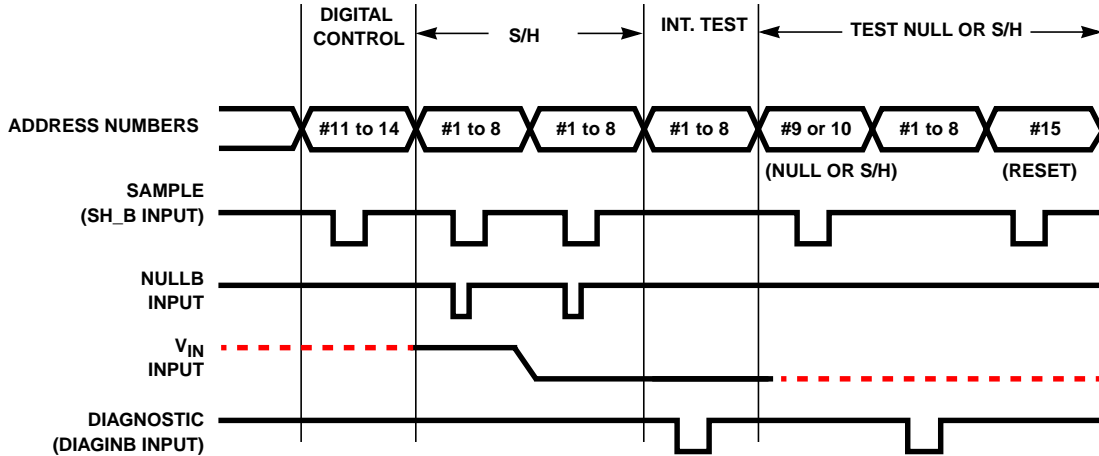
DIGITAL CONTROL

S/H

INT. TEST

TEST NULL OR S/H

ADDRESS NUMBERS

#11 to 14

#1 to 8

#1 to 8

#1 to 8

#9 or 10

#1 to 8

#15

(NULL OR S/H)

(RESET)

SAMPLE (SH_B INPUT)

NULLB INPUT

$V_{IN}$ INPUT

DIAGNOSTIC (DIAGINB INPUT)